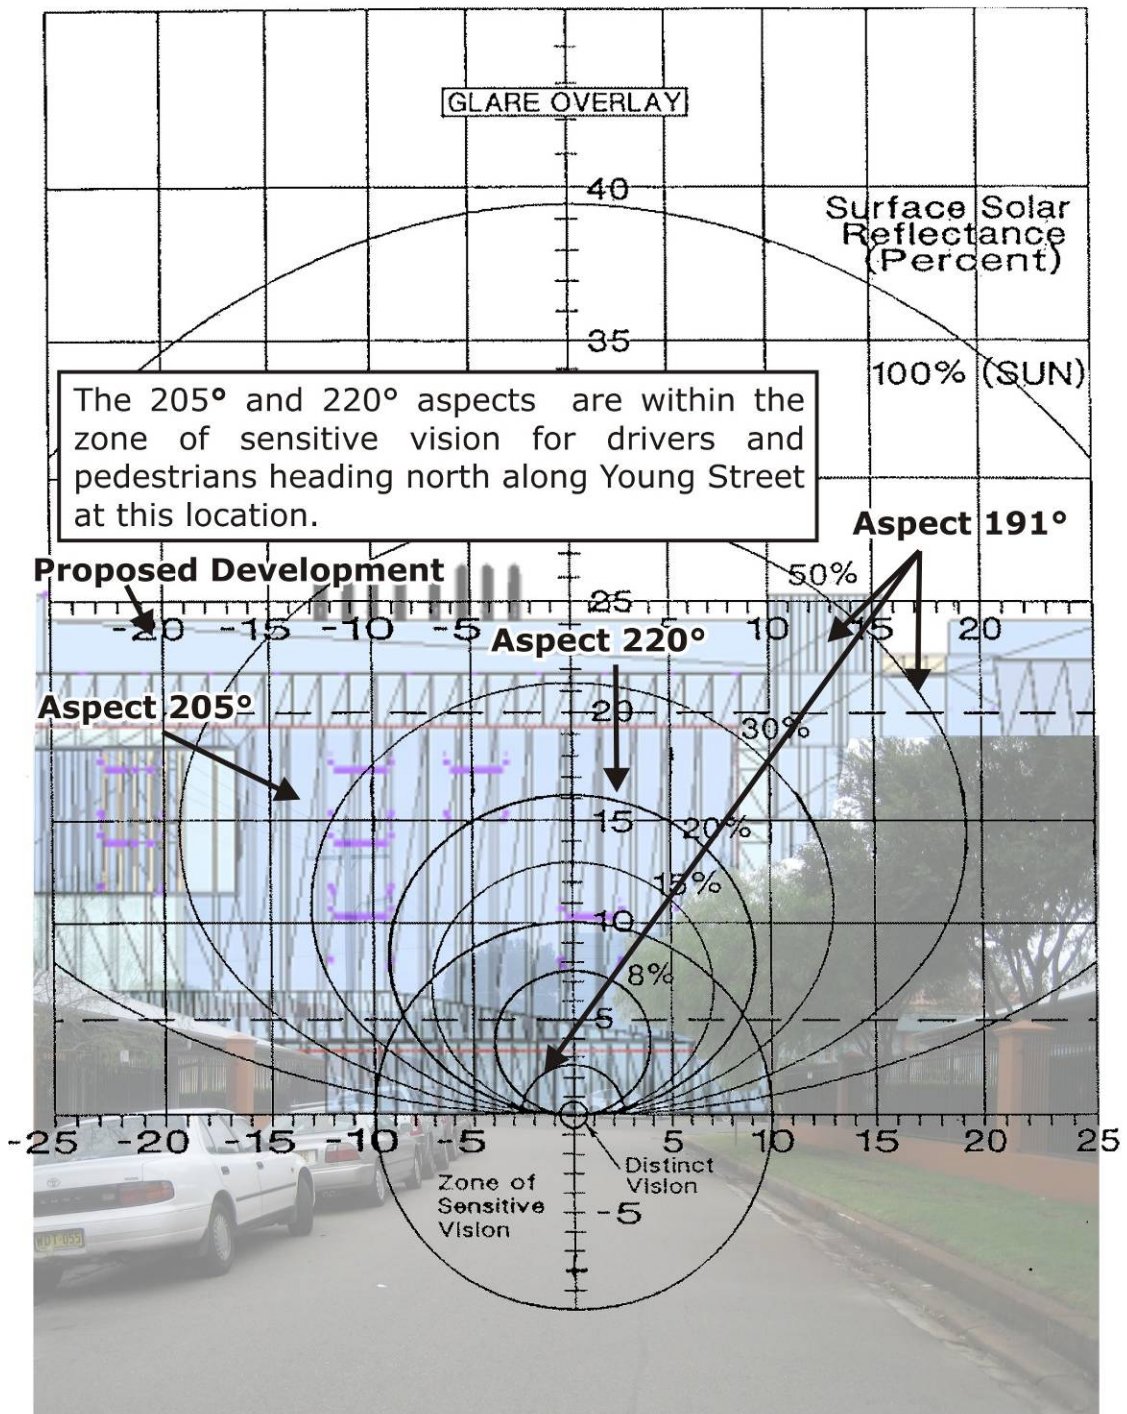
GLARE OVERLAY

40

Surface Solar Reflectance (Percent)

35

100% (SUN)

The 205° and 220° aspects are within the zone of sensitive vision for drivers and pedestrians heading north along Young Street at this location.

Aspect 191°

Proposed Development

50%

-20 -15 -10 -5 25 10 15 20

Aspect 220°

Aspect 205°

20

30%

15

20%

15%

10

8%

5

-25 -20 -15 -10 -5 5 10 15 20 25

Zone of Sensitive Vision

Distinct Vision

-5